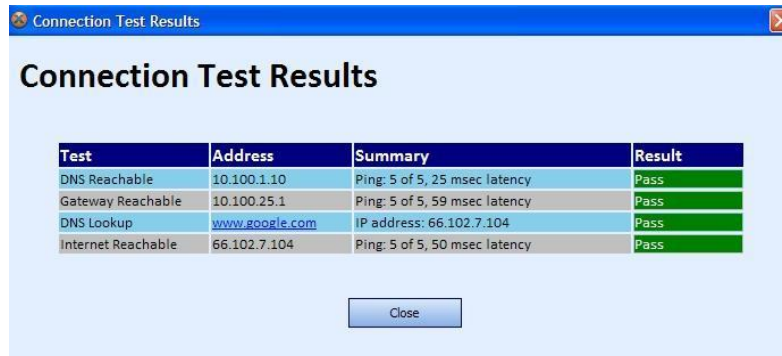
Connection Test Results

Connection Test Results

| Test | Address | Summary | Result |
|---|---|---|---|
| DNS Reachable | 10.100.1.10 | Ping: 5 of 5, 25 msec latency | Pass |
| Gateway Reachable | 10.100.25.1 | Ping: 5 of 5, 59 msec latency | Pass |
| DNS Lookup | www.google.com | IP address: 66.102.7.104 | Pass |
| Internet Reachable | 66.102.7.104 | Ping: 5 of 5, 50 msec latency | Pass |

Close